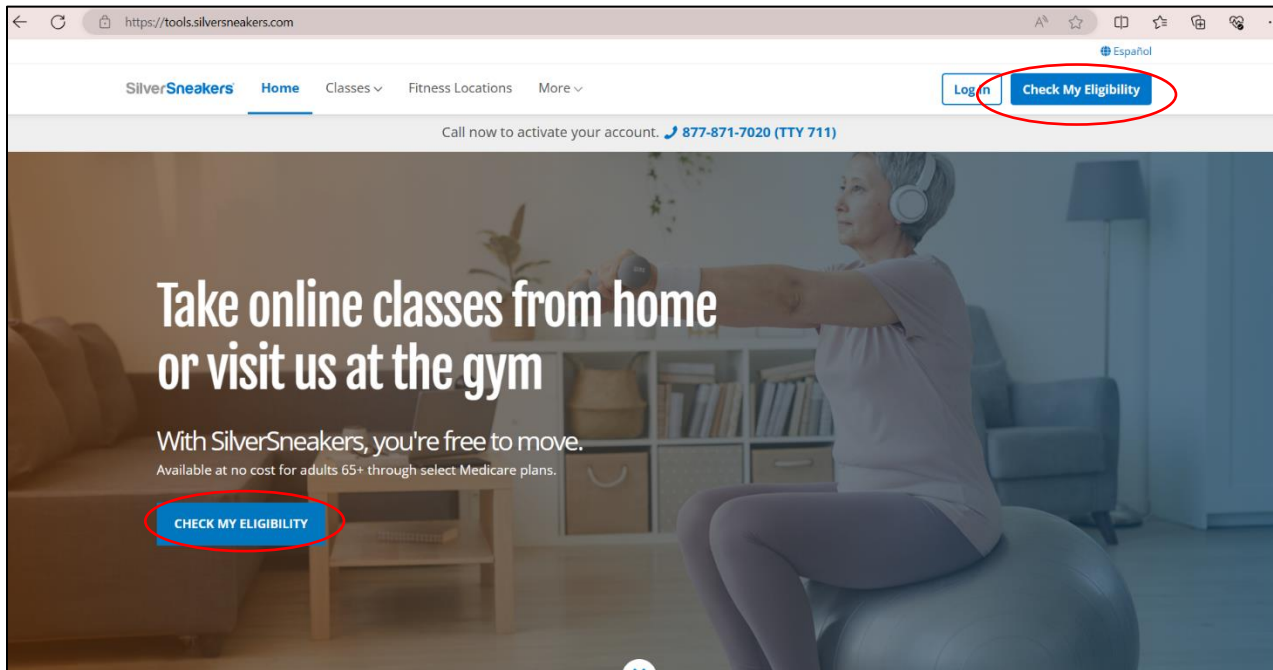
https://tools.silversneakers.com

Español

SilverSneakers Home Classes Fitness Locations More

Log in Check My Eligibility

Call now to activate your account. 877-871-7020 (TTY 711)

Take online classes from home or visit us at the gym

With SilverSneakers, you're free to move.

Available at no cost for adults 65+ through select Medicare plans.

CHECK MY ELIGIBILITY